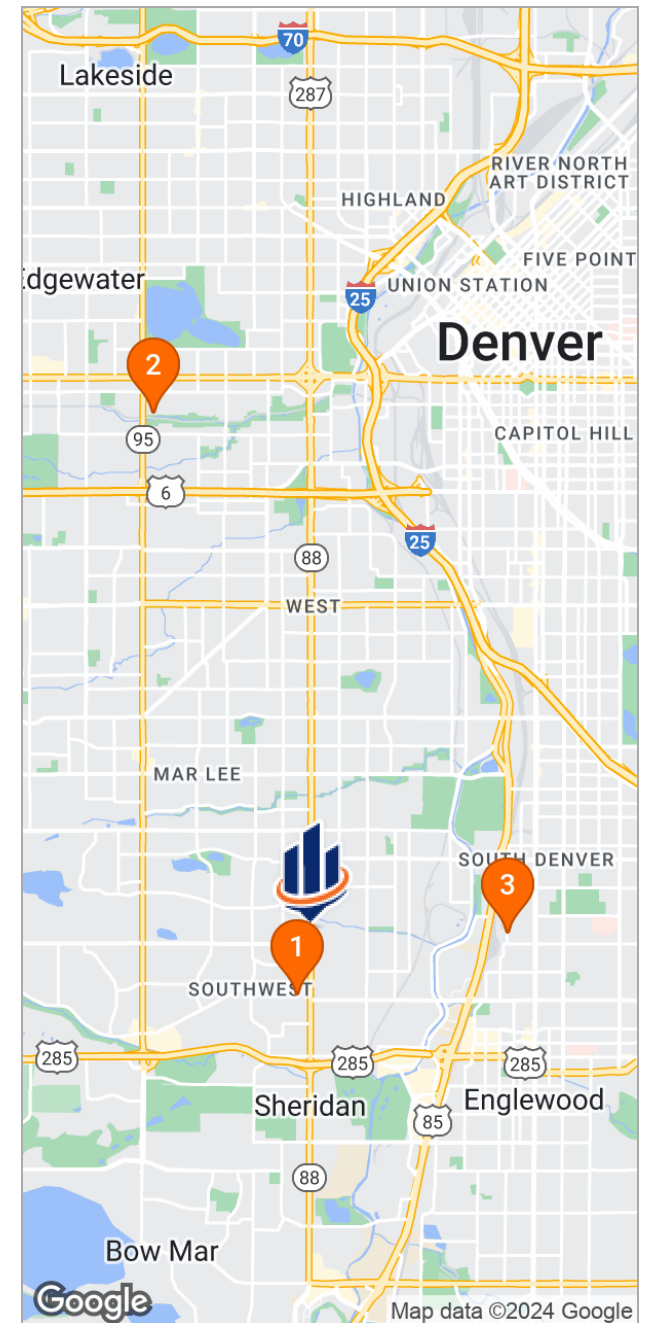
70
Lakeside
287
RIVER NORTH ART DISTRICT
HIGHLAND
FIVE POINT
dgewater
25
UNION STATION
Denver
2
95
CAPITOL HILL
6
25
88
WEST
MAR LEE
SOUTH DENVER
3
1
SOUTHWEST
285
285
285
Sheridan
85
Englewood
88
Bow Mar
Google
Map data ©2024 Google